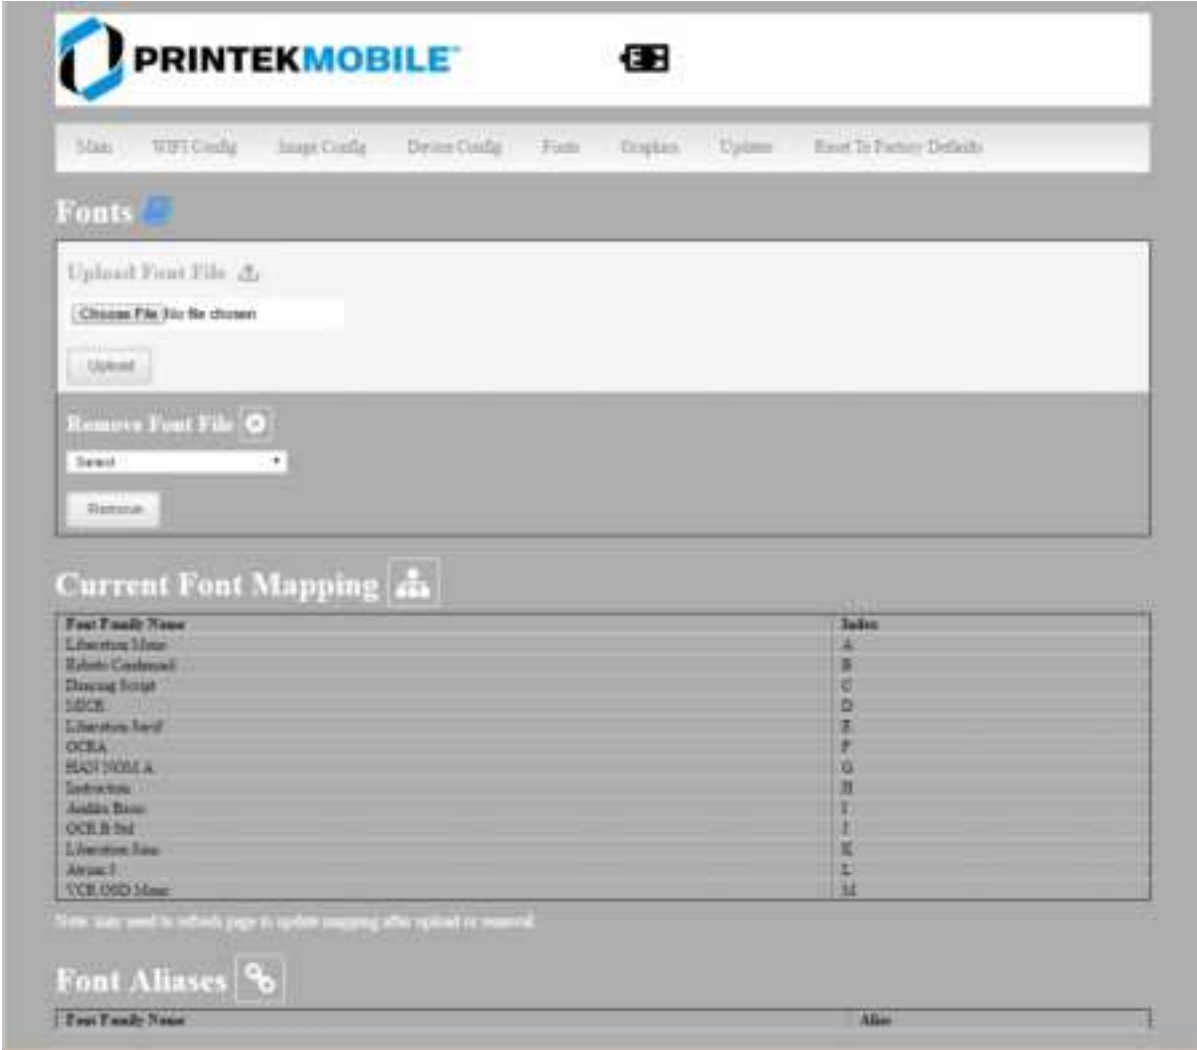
PRINTEKMOBILE

Main WIFI Config Image Config Device Config Fonts Graphics Updates Reset To Factory Defaults

Fonts

Upload Font File

Choose File No file chosen

Upload

Remove Font File

Select

Remove

Current Font Mapping

| Font Family Name | Index |
|---|---|
| Liberation Mono | A |
| Roboto Condensed | B |
| Dancing Script | C |
| MICR | D |
| Liberation Serif | E |
| OCRA | F |
| HAN NOM A | G |
| Instruction | H |
| Arabic Bronx | I |
| OCR B Std | J |
| Liberation Sans | K |
| Aircan 5 | L |
| VCR OSD Mono | M |

Note: may need to refresh page to update mapping after upload or removal.

Font Aliases

| Font Family Name | Alias |
|---|---|